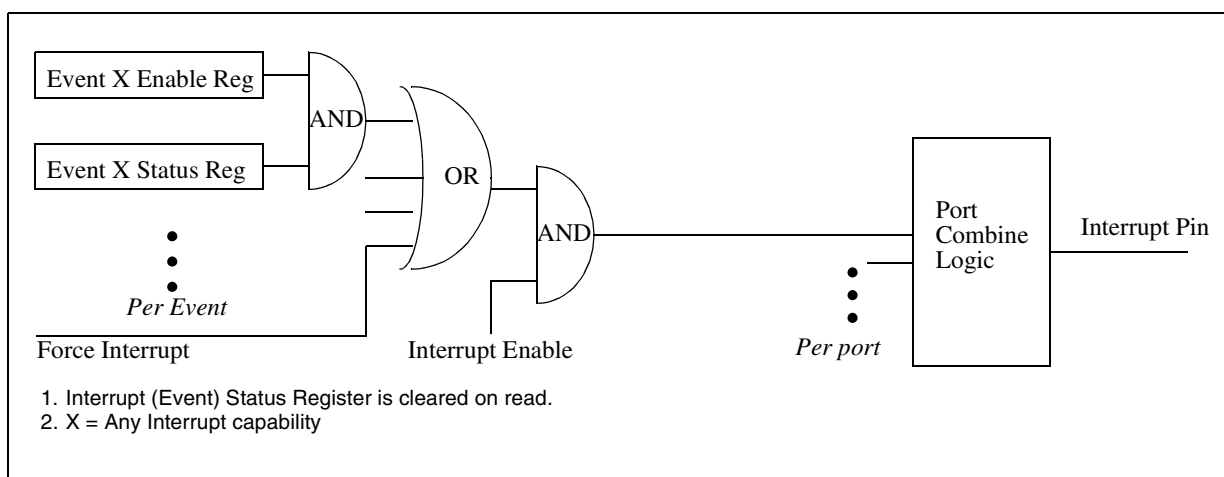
Event X Enable Reg

Event X Status Reg

AND

OR

AND

Per Event

Force Interrupt

Interrupt Enable

Per port

Port Combine Logic

Interrupt Pin

1. Interrupt (Event) Status Register is cleared on read.
2. X = Any Interrupt capability